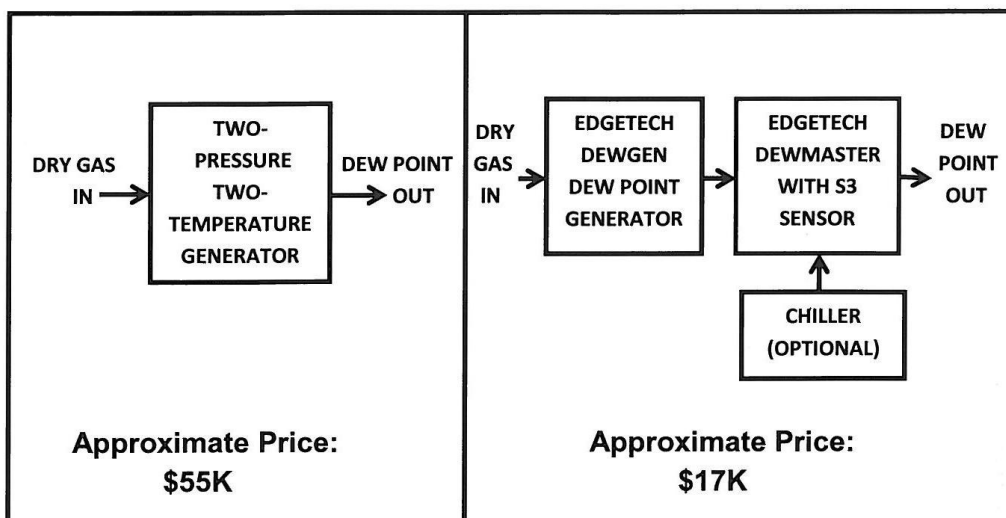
DRY GAS IN

TWO-PRESSURE TWO-TEMPERATURE GENERATOR

DEW POINT OUT

Approximate Price: $55K

DRY GAS IN

EDGETECH DEWGEN DEW POINT GENERATOR

EDGETECH DEWMASTER WITH S3 SENSOR

DEW POINT OUT

CHILLER (OPTIONAL)

Approximate Price: $17K